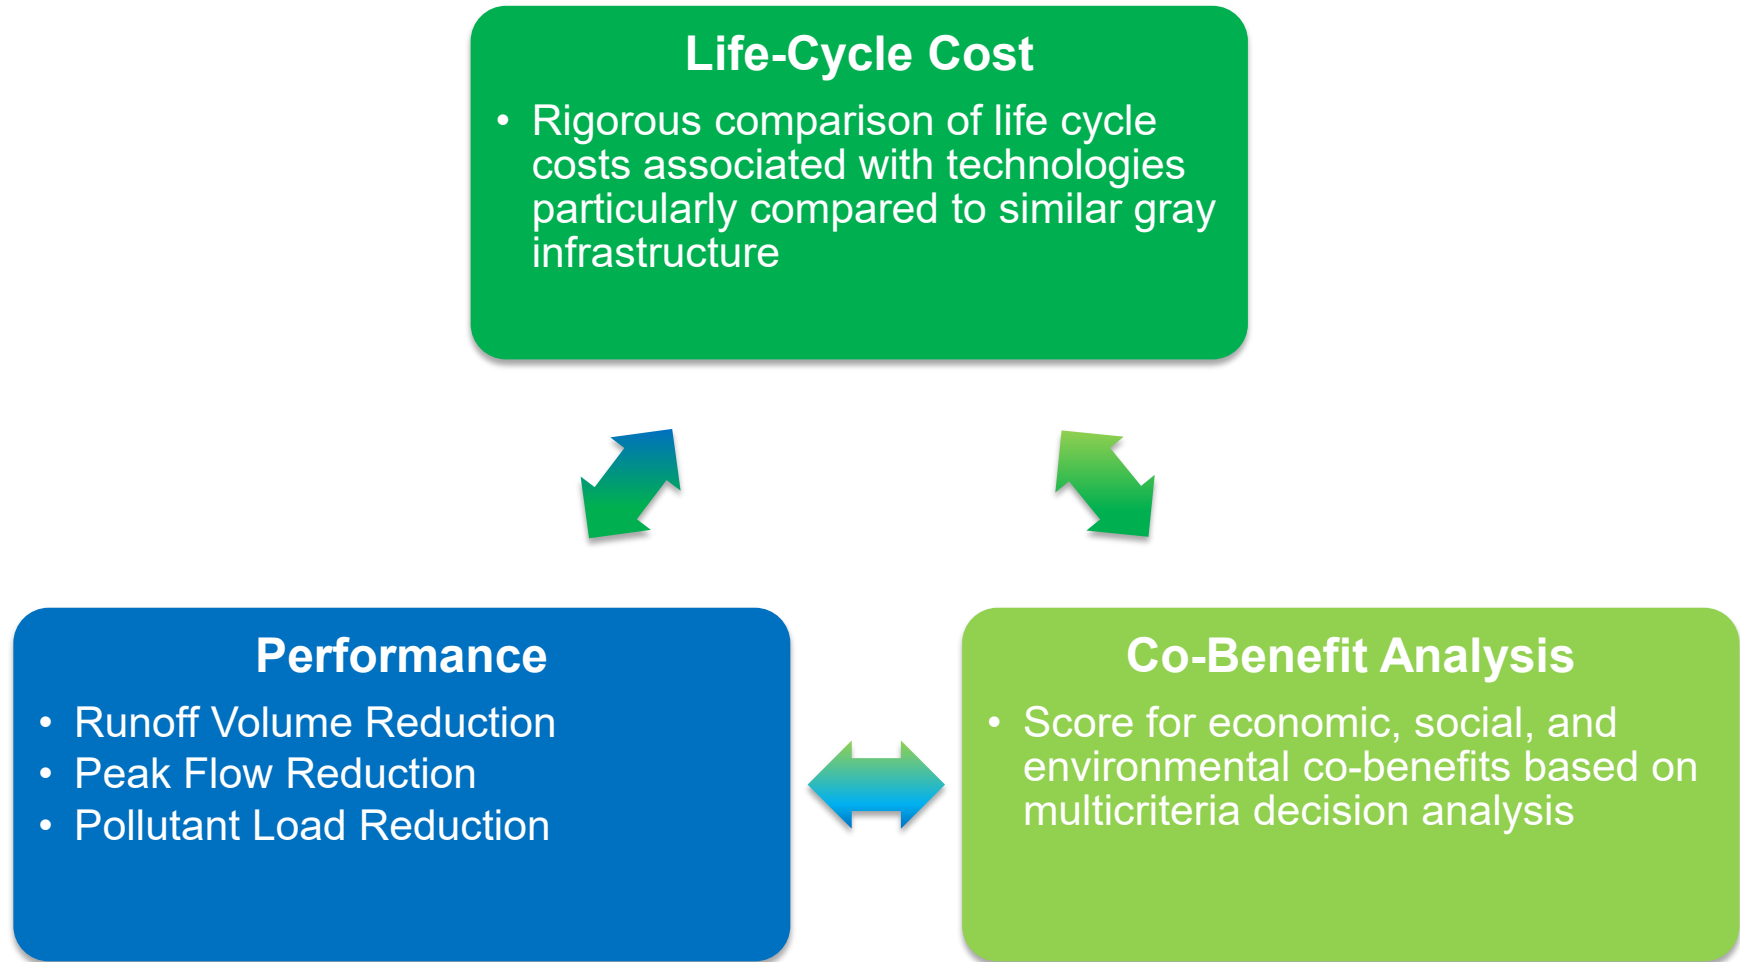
Life-Cycle Cost

• Rigorous comparison of life cycle costs associated with technologies particularly compared to similar gray infrastructure

Performance

• Runoff Volume Reduction
• Peak Flow Reduction
• Pollutant Load Reduction

Co-Benefit Analysis

• Score for economic, social, and environmental co-benefits based on multicriteria decision analysis